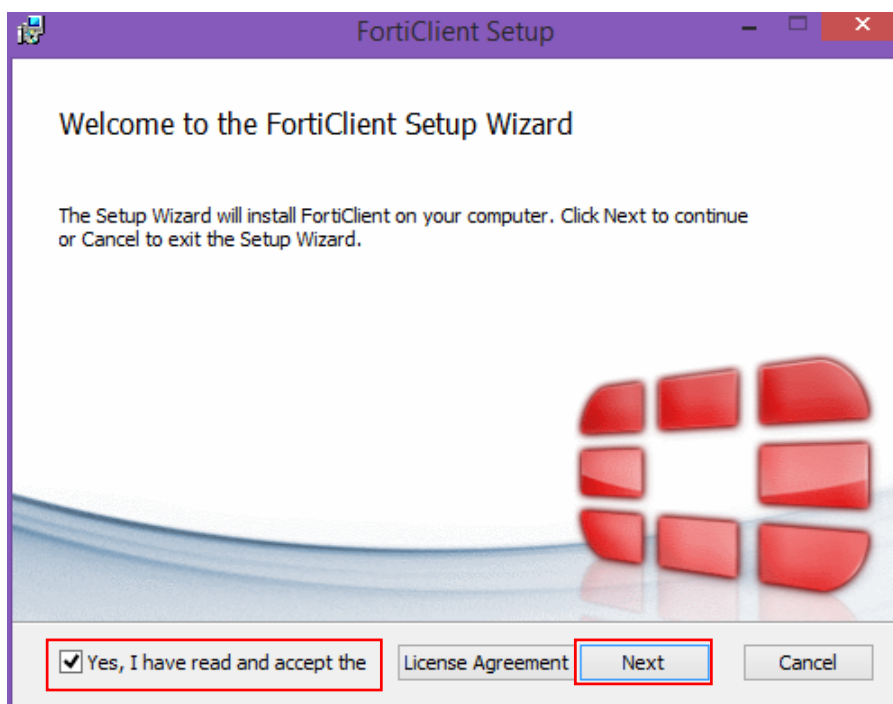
FortiClient Setup

Welcome to the FortiClient Setup Wizard

The Setup Wizard will install FortiClient on your computer. Click Next to continue or Cancel to exit the Setup Wizard.

Yes, I have read and accept the

License Agreement

Next

Cancel